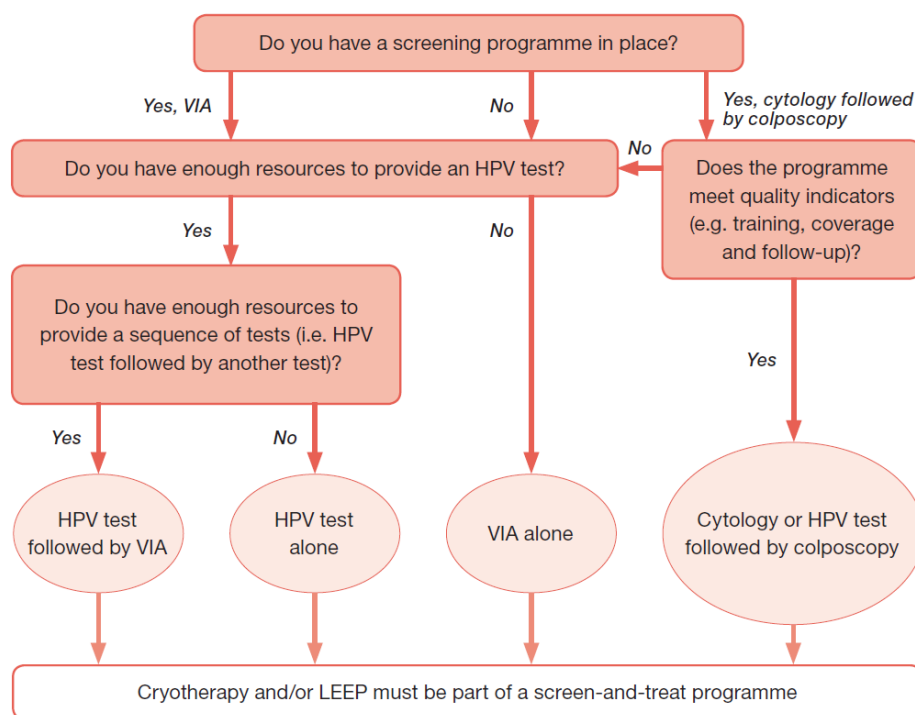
Do you have a screening programme in place?

Yes, VIA

No

Yes, cytology followed by colposcopy

Do you have enough resources to provide an HPV test?

No

Does the programme meet quality indicators (e.g. training, coverage and follow-up)?

Yes

No

Do you have enough resources to provide a sequence of tests (i.e. HPV test followed by another test)?

Yes

Yes

No

HPV test followed by VIA

HPV test alone

VIA alone

Cytology or HPV test followed by colposcopy

Cryotherapy and/or LEEP must be part of a screen-and-treat programme